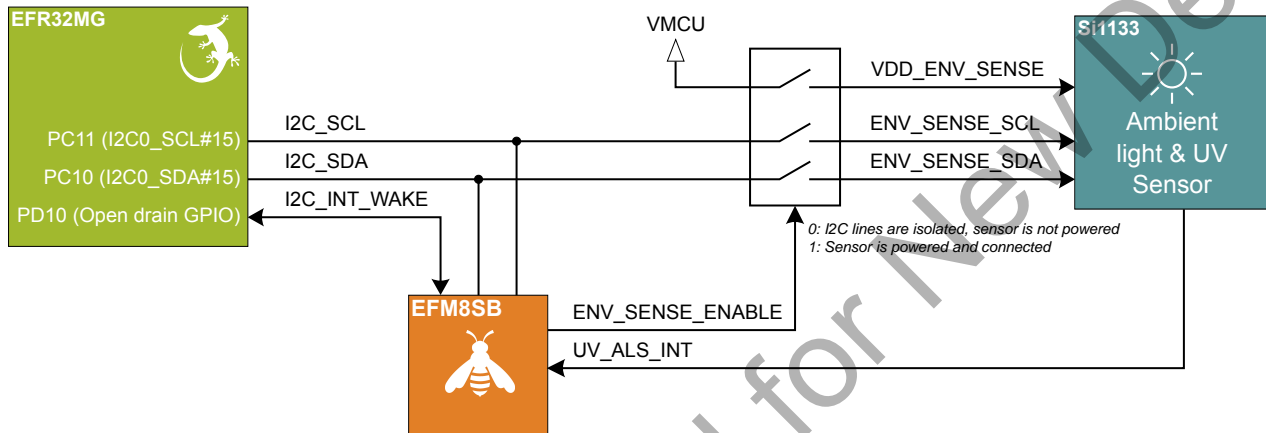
EFR32MG

PC11 (I2C0_SCL#15)
PC10 (I2C0_SDA#15)
PD10 (Open drain GPIO)

I2C_SCL
I2C_SDA
I2C_INT_WAKE

VMCU

VDD_ENV_SENSE
ENV_SENSE_SCL
ENV_SENSE_SDA

Si1133
Ambient light & UV Sensor

0: I2C lines are isolated, sensor is not powered
1: Sensor is powered and connected

EFM8SB

ENV_SENSE_ENABLE
UV_ALS_INT

for New De